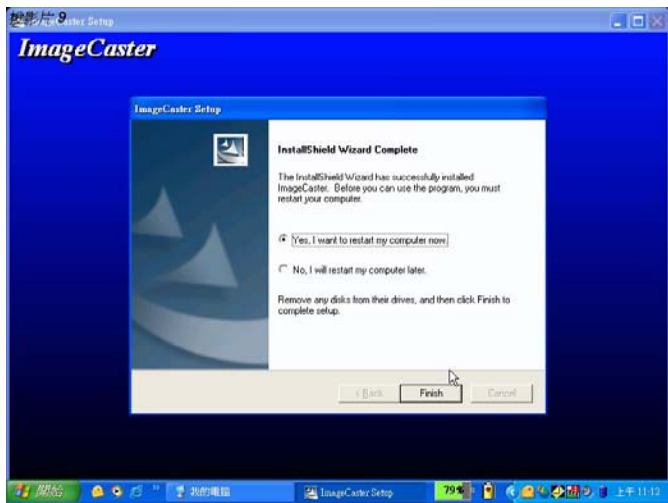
投影片 9 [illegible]Caster Setup

ImageCaster

ImageCaster Setup

InstallShield Wizard Complete

The InstallShield Wizard has successfully installed ImageCaster. Before you can use the program, you must restart your computer.

Yes, I want to restart my computer now.

No, I will restart my computer later.

Remove any disks from their drives, and then click Finish to complete setup.

< Back

Finish

Cancel

開始

我的電腦

ImageCaster Setup

79%

上午 11:12